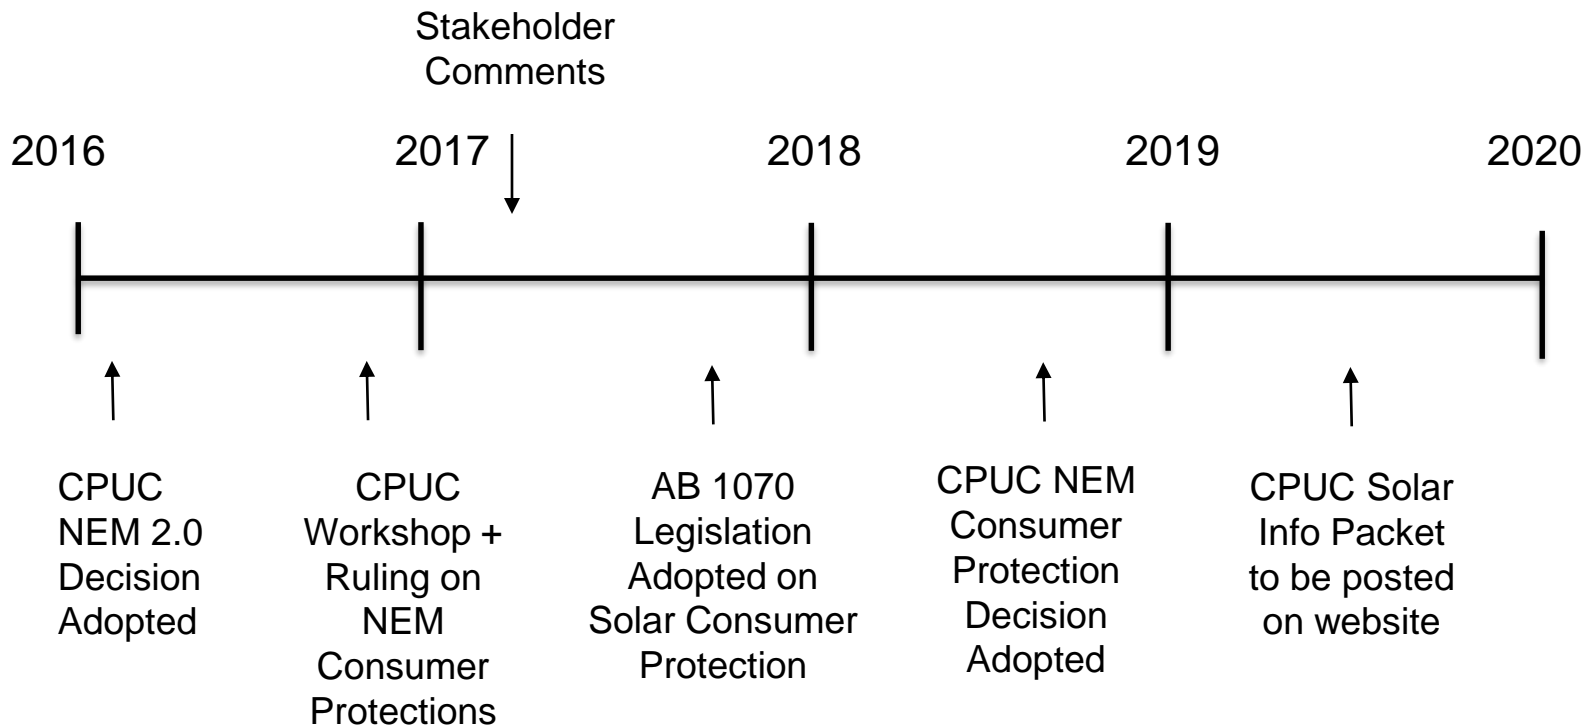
Stakeholder Comments

2016

2017

2018

2019

2020

CPUC NEM 2.0 Decision Adopted

CPUC Workshop + Ruling on NEM Consumer Protections

AB 1070 Legislation Adopted on Solar Consumer Protection

CPUC NEM Consumer Protection Decision Adopted

CPUC Solar Info Packet to be posted on website